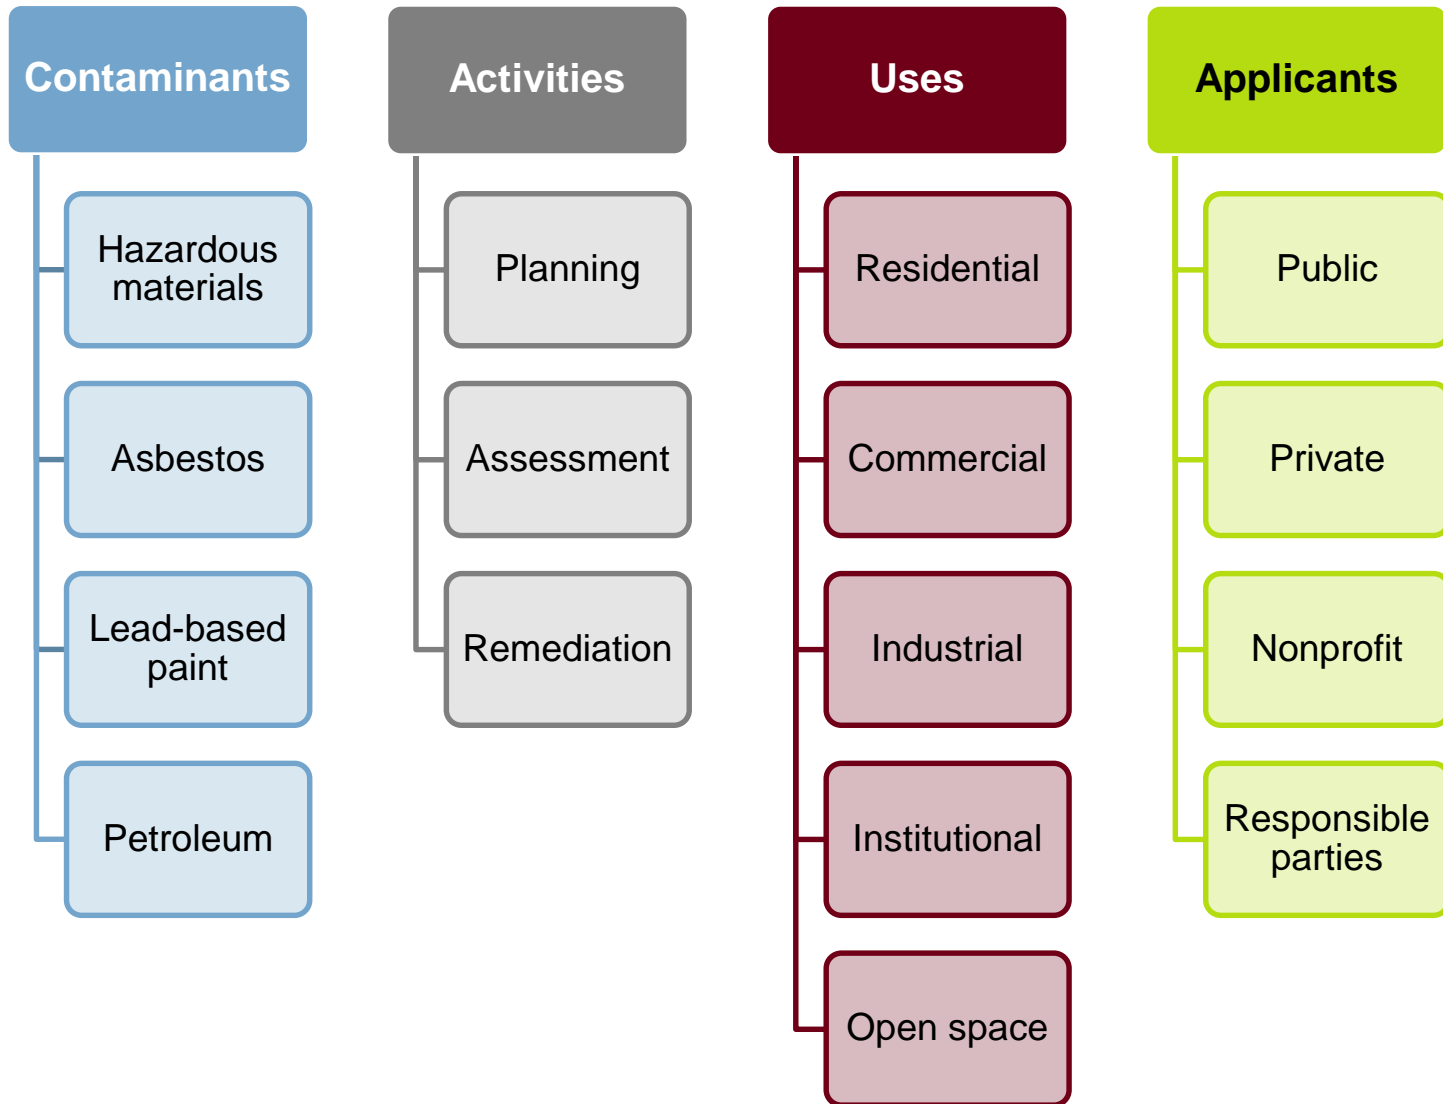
Contaminants

Hazardous materials

Asbestos

Lead-based paint

Petroleum

Activities

Planning

Assessment

Remediation

Uses

Residential

Commercial

Industrial

Institutional

Open space

Applicants

Public

Private

Nonprofit

Responsible parties